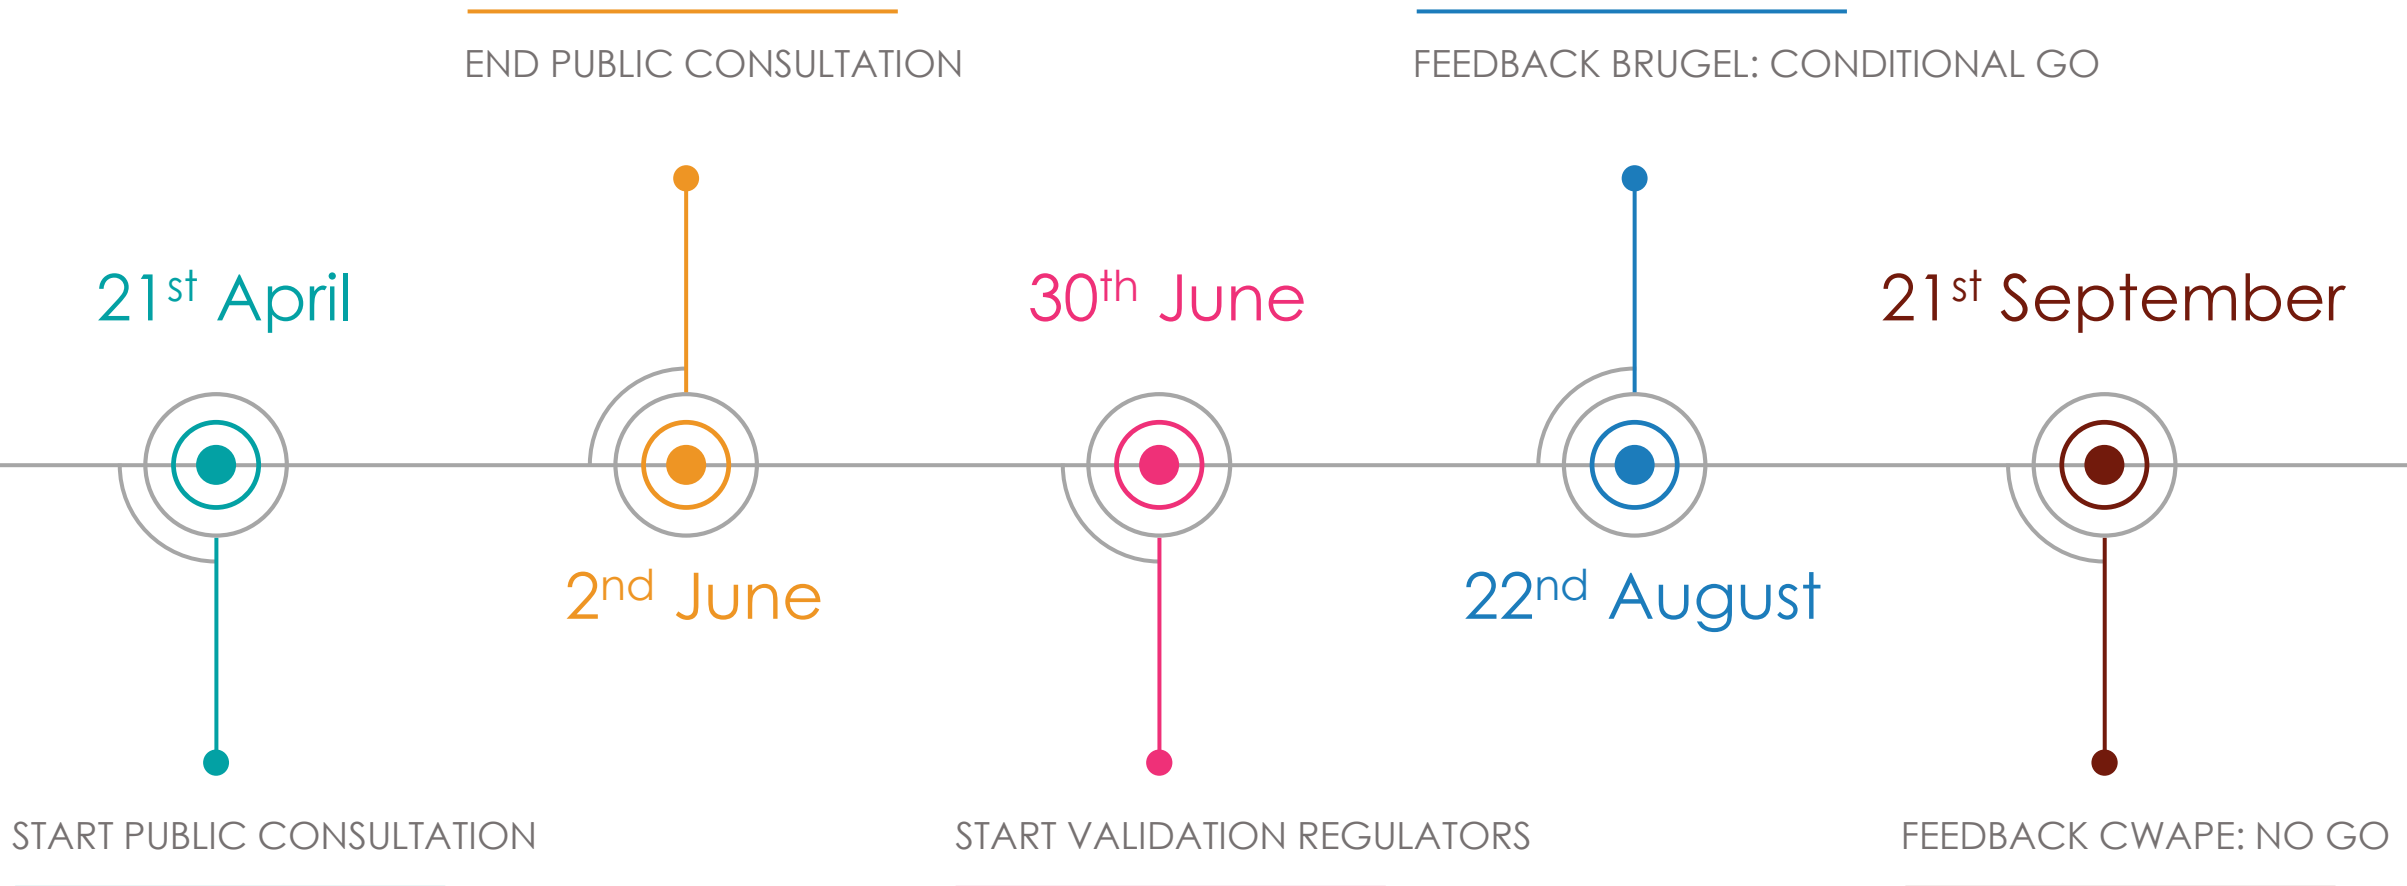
END PUBLIC CONSULTATION

FEEDBACK BRUGEL: CONDITIONAL GO

21$^{st}$ April

30$^{th}$ June

21$^{st}$ September

2$^{nd}$ June

22$^{nd}$ August

START PUBLIC CONSULTATION

START VALIDATION REGULATORS

FEEDBACK CWAPE: NO GO